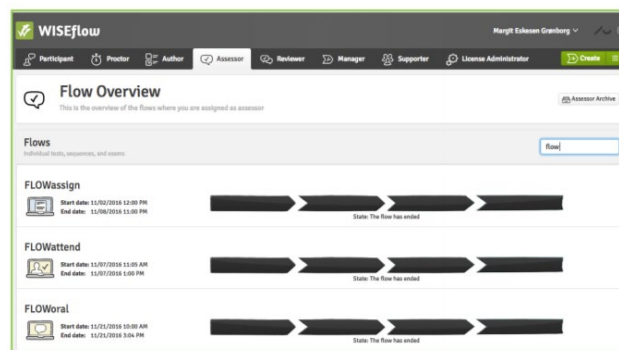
WISEflow

Margit Eskesen Grønborg

Participant
Proctor
Author
Assessor
Reviewer
Manager
Supporter
License Administrator
Create

Flow Overview
This is the overview of the flows where you are assigned as assessor

Assessor Archive

Flows
Individual tests, sequences, and exams

flow

FLOWassign
Start date: 11/02/2016 12:00 PM
End date: 11/08/2016 11:00 PM
State: The flow has ended

FLOWattend
Start date: 11/07/2016 11:05 AM
End date: 11/07/2016 1:00 PM
State: The flow has ended

FLOWoral
Start date: 11/21/2016 10:00 AM
End date: 11/21/2016 3:04 PM
State: The flow has ended